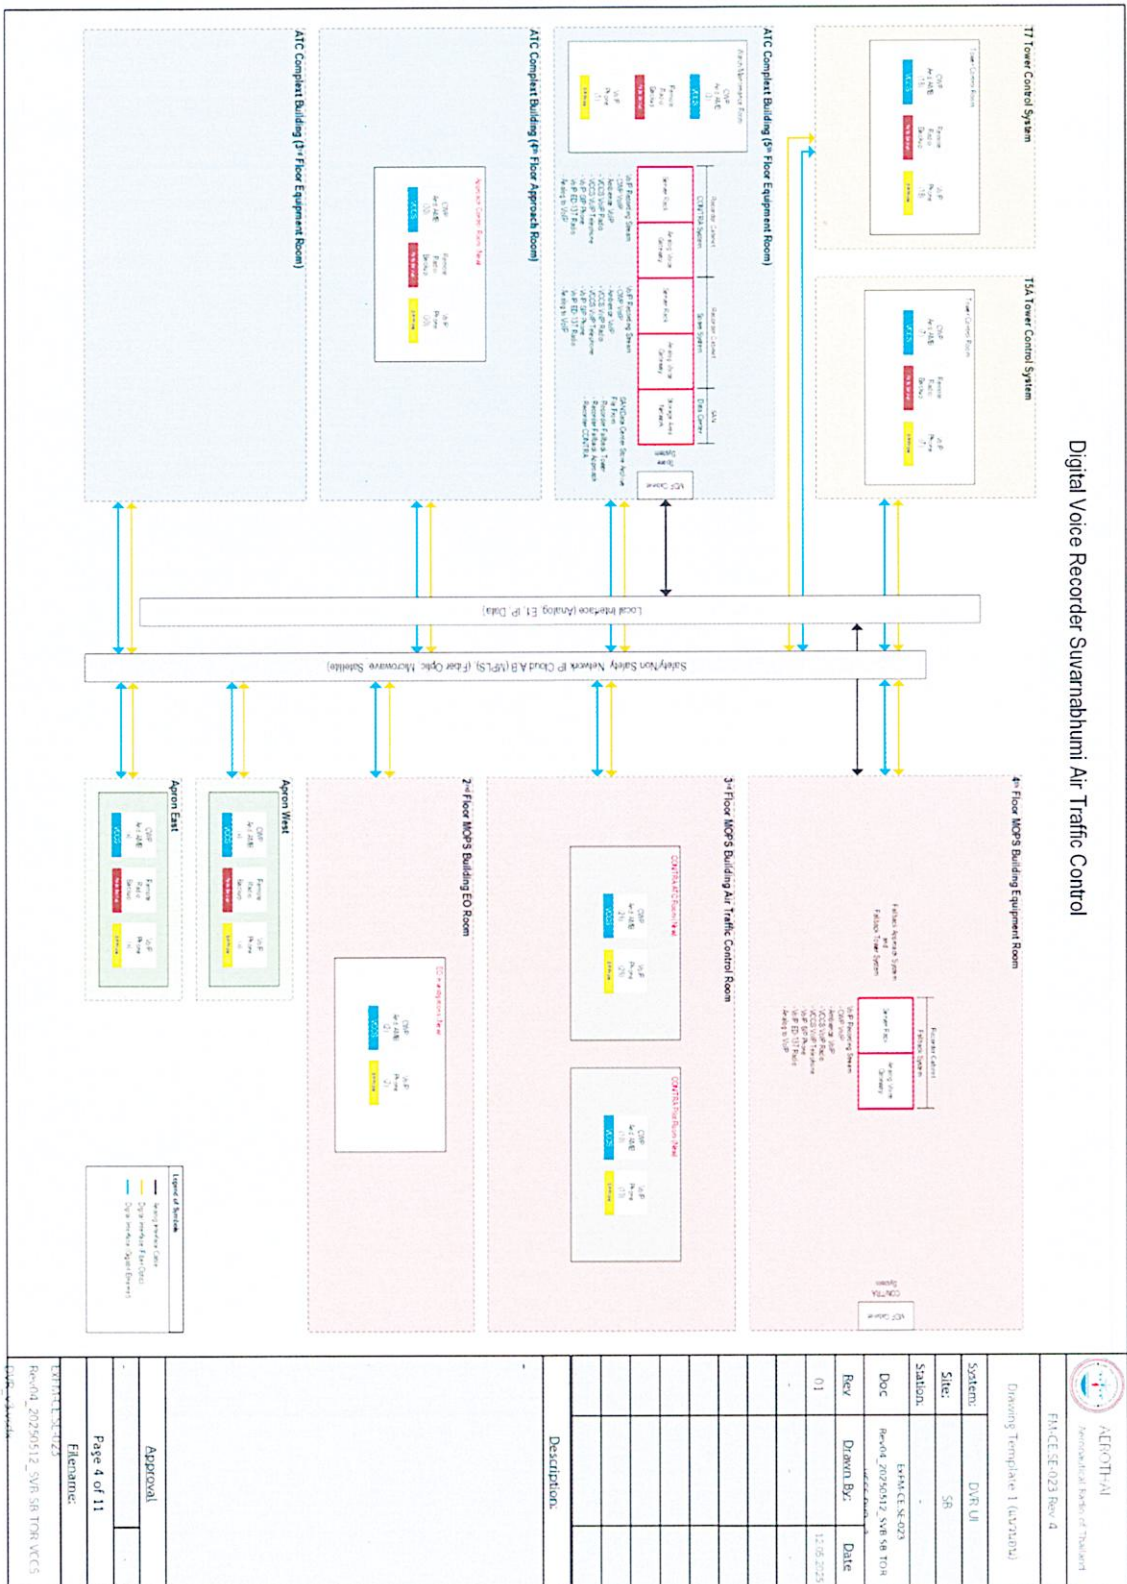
Digital Voice Recorder Suvarnabhumi Air Traffic Control

T7 Tower Control System

T5A Tower Control System

ATC Complext Building (5th Floor Equipment Room)

ATC Complext Building (4th Floor Approach Room)

ATC Complext Building (3rd Floor Equipment Room)

Local Interface (Analog, E1, IP Data)

Safety/Non Safety Network IP Cloud A B (MPLS) (Fiber Optic Microwave Satellite)

4th Floor MOPS Building Equipment Room

3rd Floor MOPS Building Air Traffic Control Room

2nd Floor MOPS Building EO Room

Apron West

Apron East

Legend of Symbols

AEROTHAI

Aeronautical Radio of Thailand

FM-CE-SE-023 Rev 4

Drawing Template 1 (Landscape)

System: DVR UI

Site: SR

Station: -

Doc: ExFM-CE-SE-023 Rev04_20250512_SVB SR TOR

Rev | Drawn By: | Date
01 | | 12.05.2025

Description:

Approval

Page 4 of 11

Filename:

ExFM-CE-SE-023 Rev04_20250512_SVB SR TOR VCCS